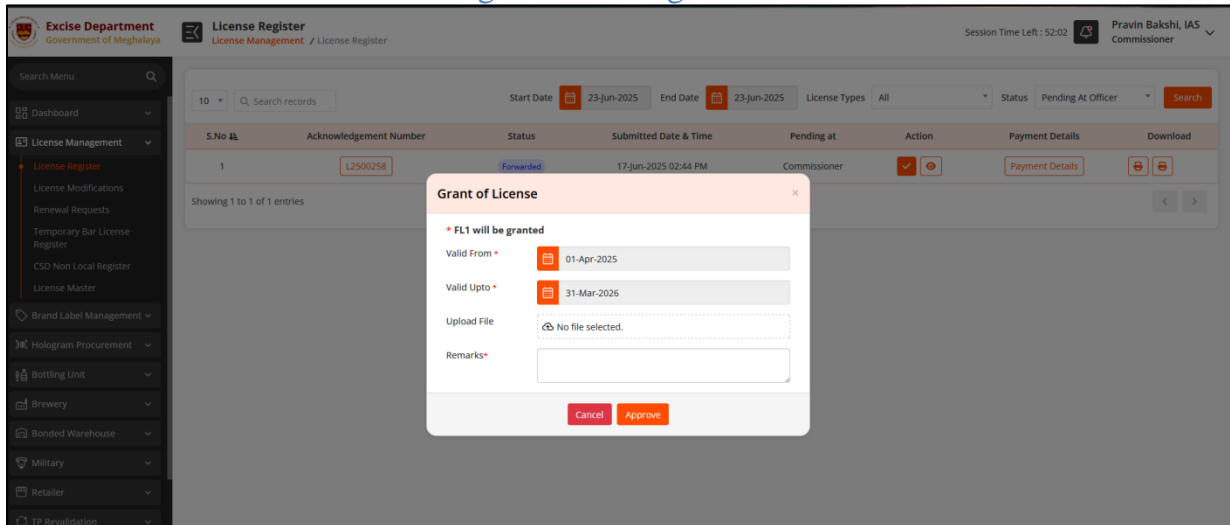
Excise Department
Government of Meghalaya

License Register
License Management / License Register

Session Time Left : 52:02
Pravin Bakshi, IAS
Commissioner

Search Menu

Dashboard
License Management
License Register
License Modifications
Renewal Requests
Temporary Bar License Register
CSD Non Local Register
License Master
Brand Label Management
Hologram Procurement
Bottling Unit
Brewery
Bonded Warehouse
Military
Retailer
TP Revalidation

10 Search records
Start Date 23-Jun-2025 End Date 23-Jun-2025 License Types All Status Pending At Officer Search

| S.No | Acknowledgement Number | Status | Submitted Date & Time | Pending at | Action | Payment Details | Download |
|---|---|---|---|---|---|---|---|
| 1 | L2500258 | Forwarded | 17-Jun-2025 02:44 PM | Commissioner | | Payment Details | |

Showing 1 to 1 of 1 entries

Grant of License ×
* FL1 will be granted
Valid From * 01-Apr-2025
Valid Upto * 31-Mar-2026
Upload File No file selected.
Remarks*
Cancel Approve